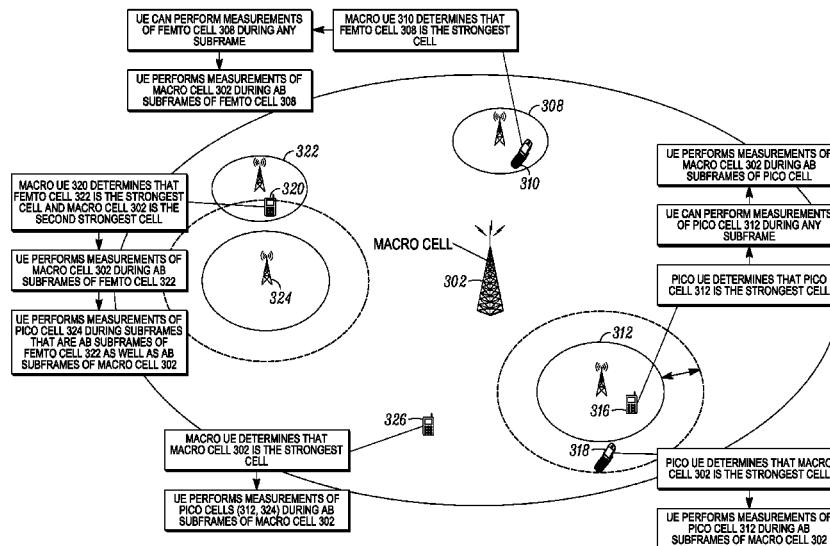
UE CAN PERFORM MEASUREMENTS OF FEMTO CELL 308 DURING ANY SUBFRAME

MACRO UE 310 DETERMINES THAT FEMTO CELL 308 IS THE STRONGEST CELL

UE PERFORMS MEASUREMENTS OF MACRO CELL 302 DURING AB SUBFRAMES OF FEMTO CELL 308

308

322

310

UE PERFORMS MEASUREMENTS OF MACRO CELL 302 DURING AB SUBFRAMES OF PICO CELL

MACRO UE 320 DETERMINES THAT FEMTO CELL 322 IS THE STRONGEST CELL AND MACRO CELL 302 IS THE SECOND STRONGEST CELL

320

UE CAN PERFORM MEASUREMENTS OF PICO CELL 312 DURING ANY SUBFRAME

MACRO CELL

UE PERFORMS MEASUREMENTS OF MACRO CELL 302 DURING AB SUBFRAMES OF FEMTO CELL 322

302

324

PICO UE DETERMINES THAT PICO CELL 312 IS THE STRONGEST CELL

UE PERFORMS MEASUREMENTS OF PICO CELL 324 DURING SUBFRAMES THAT ARE AB SUBFRAMES OF FEMTO CELL 322 AS WELL AS AB SUBFRAMES OF MACRO CELL 302

312

316

326

MACRO UE DETERMINES THAT MACRO CELL 302 IS THE STRONGEST CELL

318

PICO UE DETERMINES THAT MACRO CELL 302 IS THE STRONGEST CELL

UE PERFORMS MEASUREMENTS OF PICO CELLS (312, 324) DURING AB SUBFRAMES OF MACRO CELL 302

UE PERFORMS MEASUREMENTS OF PICO CELL 312 DURING AB SUBFRAMES OF MACRO CELL 302